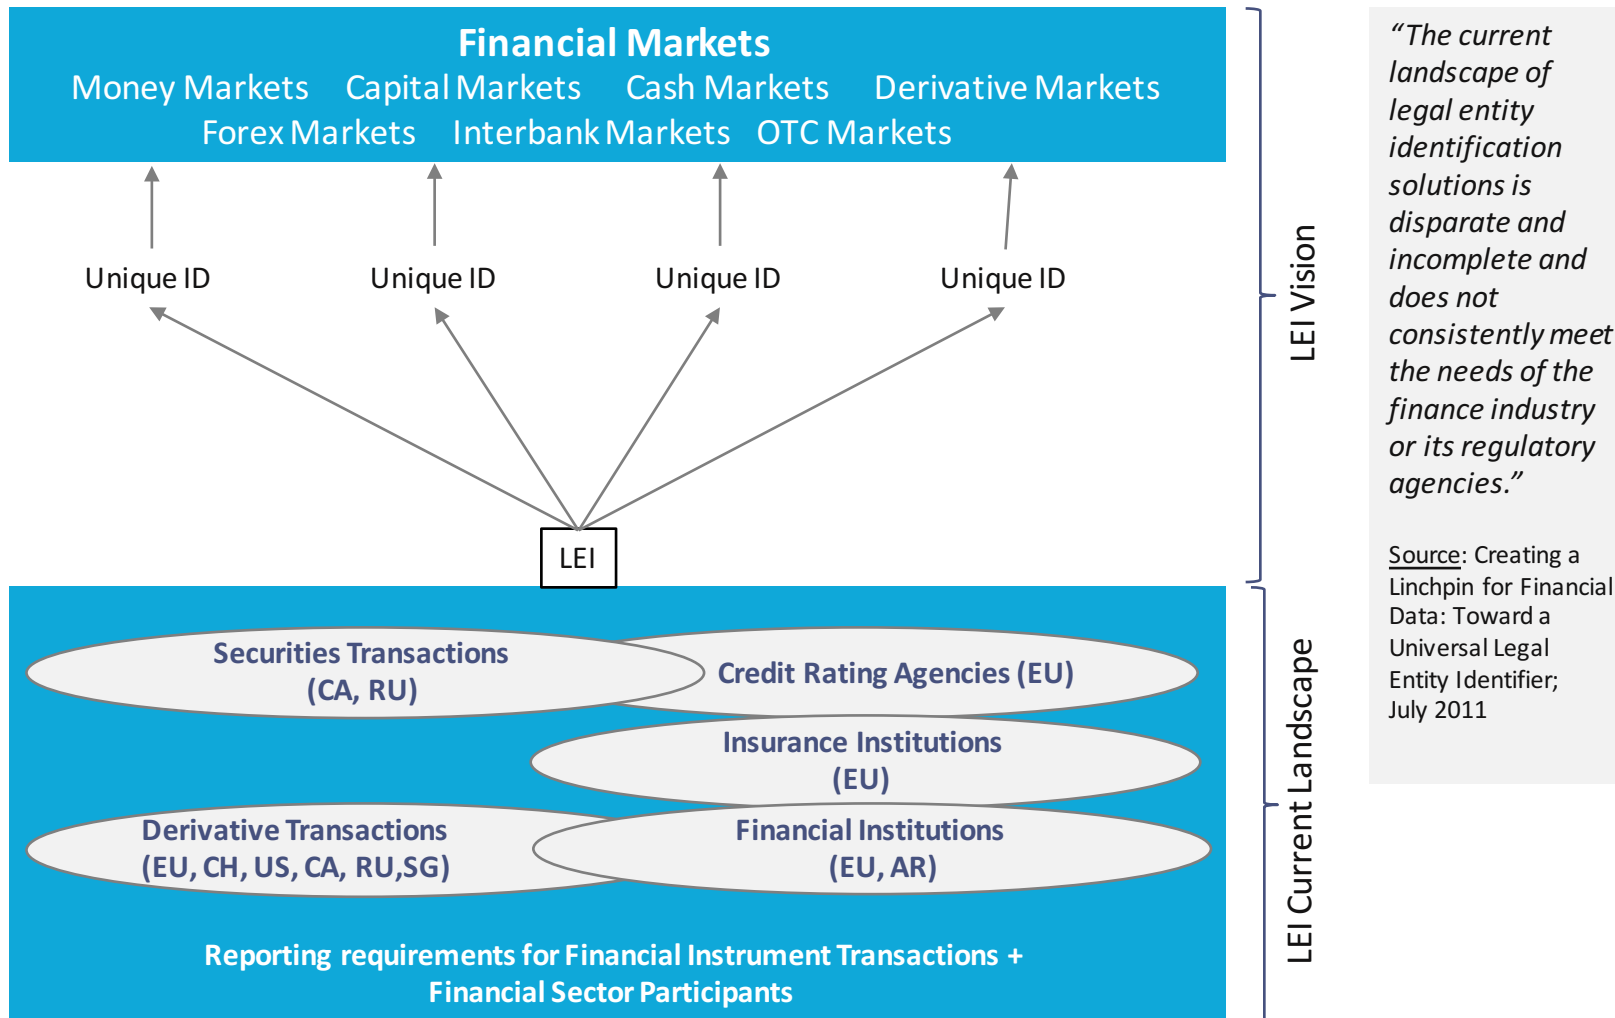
Financial Markets
Money Markets Capital Markets Cash Markets Derivative Markets
Forex Markets Interbank Markets OTC Markets

Unique ID
Unique ID
Unique ID
Unique ID

LEI

Securities Transactions (CA, RU)
Credit Rating Agencies (EU)
Insurance Institutions (EU)
Derivative Transactions (EU, CH, US, CA, RU,SG)
Financial Institutions (EU, AR)

Reporting requirements for Financial Instrument Transactions + Financial Sector Participants

LEI Vision

LEI Current Landscape

"The current landscape of legal entity identification solutions is disparate and incomplete and does not consistently meet the needs of the finance industry or its regulatory agencies."

Source: Creating a Linchpin for Financial Data: Toward a Universal Legal Entity Identifier; July 2011